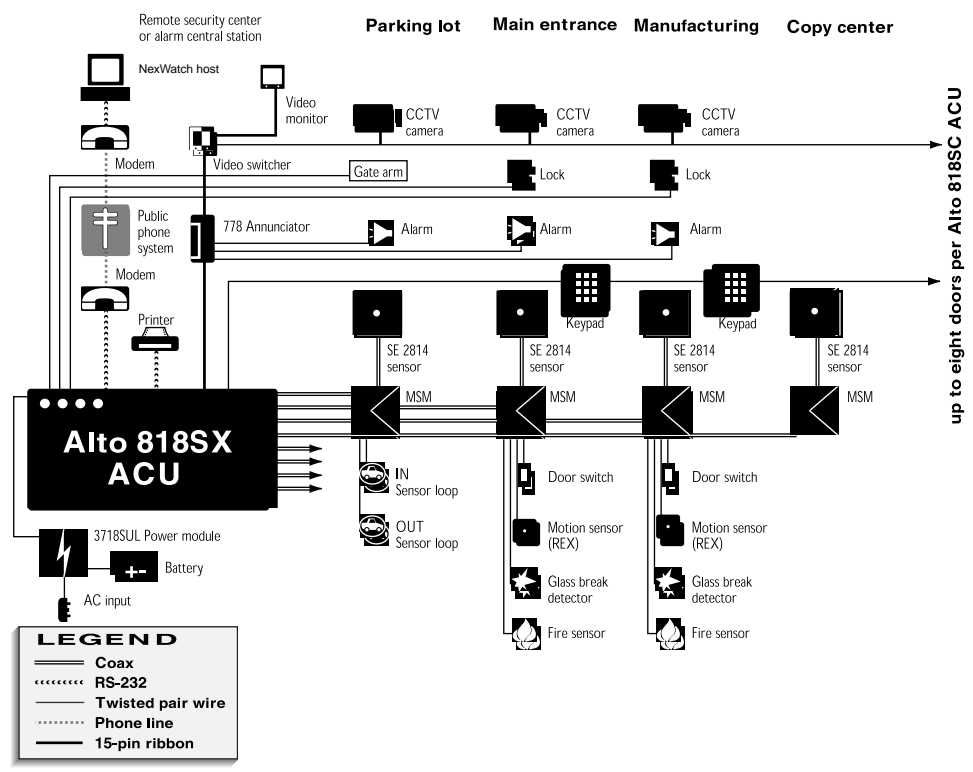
Remote security center or alarm central station

NexWatch host

Modem

Public phone system

Modem

Printer

Video monitor

Video switcher

Gate arm

778 Annunciator

Parking lot

Main entrance

Manufacturing

Copy center

CCTV camera

CCTV camera

CCTV camera

Lock

Lock

Alarm

Alarm

Alarm

Keypad

Keypad

SE 2814 sensor

SE 2814 sensor

SE 2814 sensor

SE 2814 sensor

MSM

MSM

MSM

MSM

Alto 818SX ACU

IN Sensor loop

OUT Sensor loop

Door switch

Motion sensor (REX)

Glass break detector

Fire sensor

Door switch

Motion sensor (REX)

Glass break detector

Fire sensor

3718SUL Power module

Battery

AC input

up to eight doors per Alto 818SC ACU

LEGEND
Coax
RS-232
Twisted pair wire
Phone line
15-pin ribbon